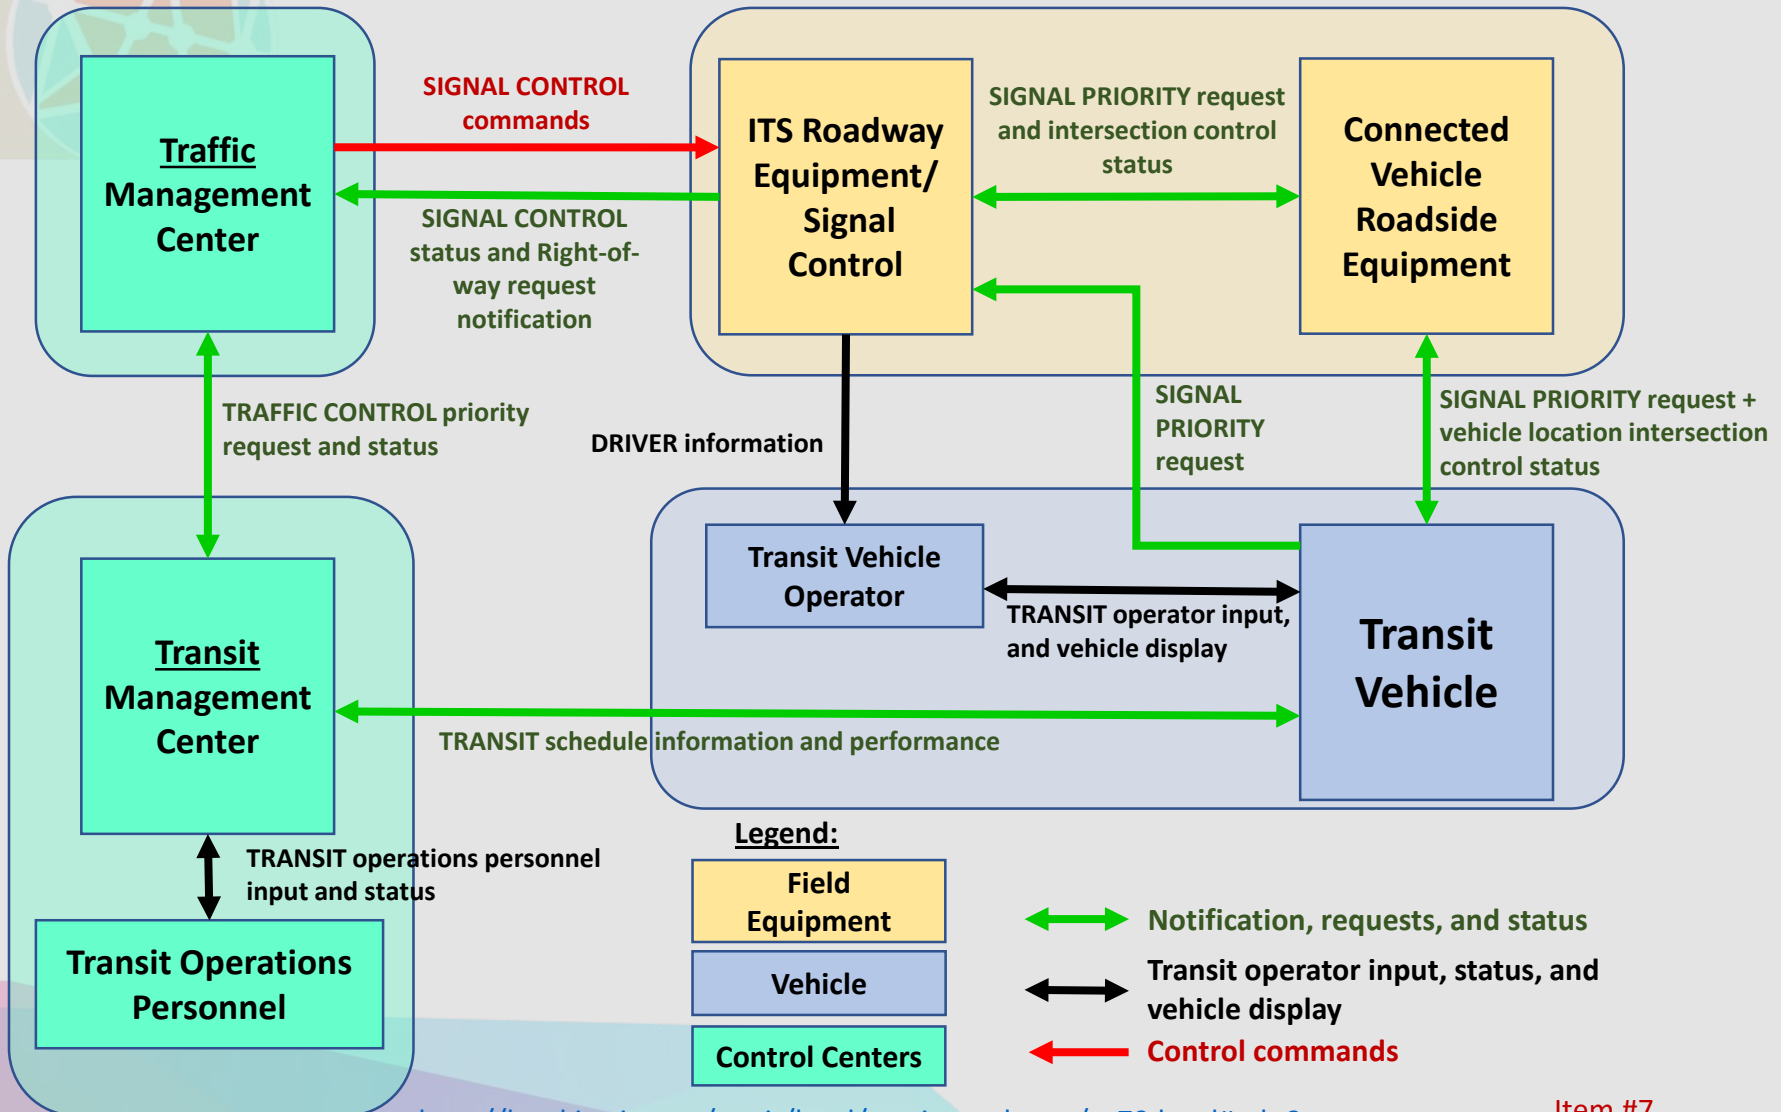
Traffic Management Center

SIGNAL CONTROL commands

SIGNAL CONTROL status and Right-of-way request notification

ITS Roadway Equipment/ Signal Control

SIGNAL PRIORITY request and intersection control status

Connected Vehicle Roadside Equipment

TRAFFIC CONTROL priority request and status

DRIVER information

SIGNAL PRIORITY request

SIGNAL PRIORITY request + vehicle location intersection control status

Transit Management Center

Transit Vehicle Operator

TRANSIT operator input, and vehicle display

Transit Vehicle

TRANSIT schedule information and performance

TRANSIT operations personnel input and status

Transit Operations Personnel

Legend:

Field Equipment

Vehicle

Control Centers

Notification, requests, and status

Transit operator input, status, and vehicle display

Control commands

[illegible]

Item #7